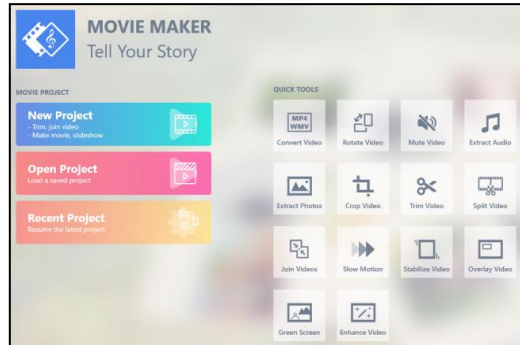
MOVIE MAKER
Tell Your Story

MOVIE PROJECT

New Project
- Trim, join video
- Make movie, slideshow

Open Project
Load a saved project

Recent Project
Resume the latest project

QUICK TOOLS

MP4
WMV
Convert Video

Rotate Video

Mute Video

Extract Audio

Extract Photos

Crop Video

Trim Video

Split Video

Join Videos

Slow Motion

Stabilize Video

Overlay Video

Green Screen

Enhance Video